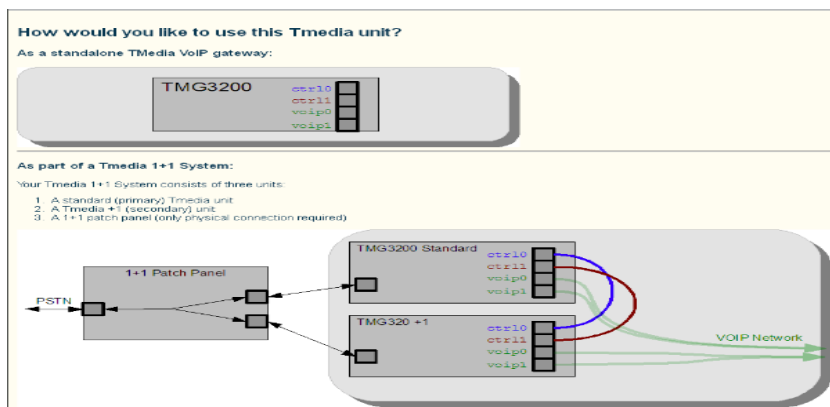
How would you like to use this Tmedia unit?

As a standalone TMedia VoIP gateway:

TMG3200
ctrl0
ctrl1
voip0
voip1

As part of a Tmedia 1+1 System:

Your Tmedia 1+1 System consists of three units:

1. A standard (primary) Tmedia unit
2. A Tmedia +1 (secondary) unit
3. A 1+1 patch panel (only physical connection required)

1+1 Patch Panel
PSTN
TMG3200 Standard
ctrl0
ctrl1
voip0
voip1
TMG320 +1
ctrl0
ctrl1
voip0
voip1
VOIP Network